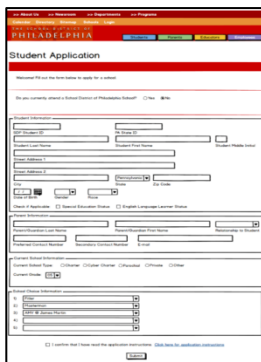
>> About Us >> Newsroom >> Departments >> Programs
Calendar Directory Sitemap Schools Login
PHILADELPHIA
Students Parents Educators Community

Student Application

Welcome! Fill out the form below to apply for a school.

Do you currently attend a School District of Philadelphia School? ○Yes ●No

Student Information

SDP Student ID
PA State ID
Student Last Name
Student First Name
Student Middle Initial
Street Address 1
Street Address 2
Pennsylvania
City
State
Zip Code
Date of Birth
Gender
Race
Check if Applicable: ☐ Special Education Status ☐ English Language Learner Status

Parent Information

Parent/Guardian Last Name
Parent/Guardian First Name
Relationship to Student
Preferred Contact Number
Secondary Contact Number
E-mail

Current School Information

Current School Type: ○Charter ○Cyber Charter ○Parochial ○Private ○Other
Current School
Current Grade

School Choice Information

1) Fidel
2) Masterman
3) AMY @ James Martin
4)
5)

☐ I confirm that I have read the application instructions. Click here for application instructions

Submit